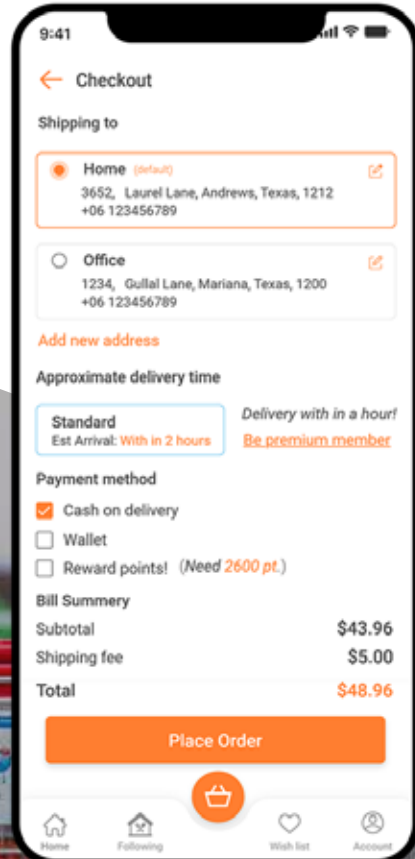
9:41

Checkout

Shipping to

Home (default)
3652, Laurel Lane, Andrews, Texas, 1212
+06 123456789

Office
1234, Gullal Lane, Mariana, Texas, 1200
+06 123456789

Add new address

Approximate delivery time

Standard
Est Arrival: With in 2 hours

Delivery with in a hour!
Be premium member

Payment method

Cash on delivery

Wallet

Reward points! (Need 2600 pt.)

Bill Summery

| Subtotal | $43.96 |
|---|---|
| Shipping fee | $5.00 |
| Total | $48.96 |

Place Order

Home Following Wish list Account